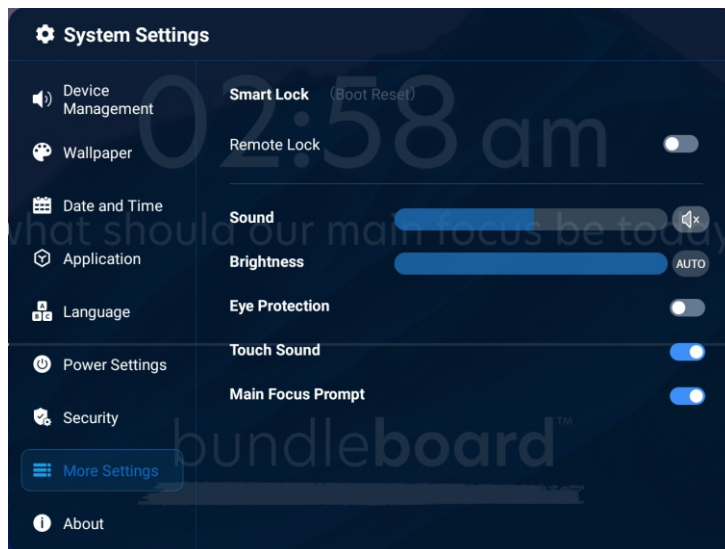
System Settings

Device Management

Wallpaper

Date and Time

Application

Language

Power Settings

Security

More Settings

About

02:58 am

what should our main focus be today

Smart Lock (Boot Reset)

Remote Lock

Sound

Brightness

AUTO

Eye Protection

Touch Sound

Main Focus Prompt

bundleboard™